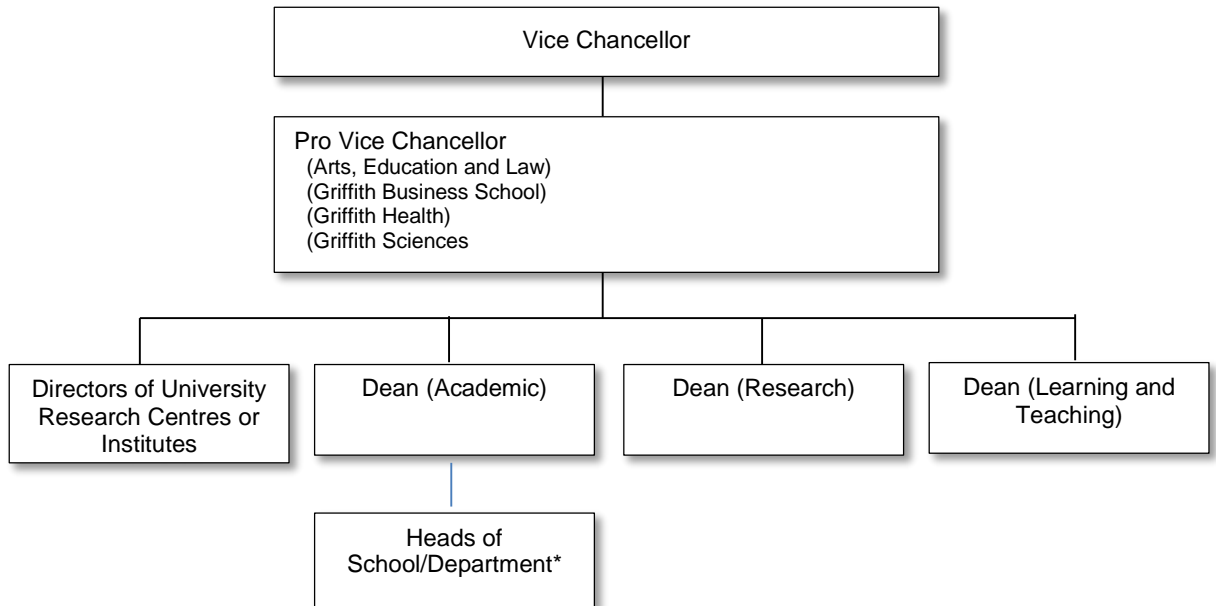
Vice Chancellor

Pro Vice Chancellor
(Arts, Education and Law)
(Griffith Business School)
(Griffith Health)
(Griffith Sciences

Directors of University Research Centres or Institutes

Dean (Academic)

Dean (Research)

Dean (Learning and Teaching)

Heads of School/Department*